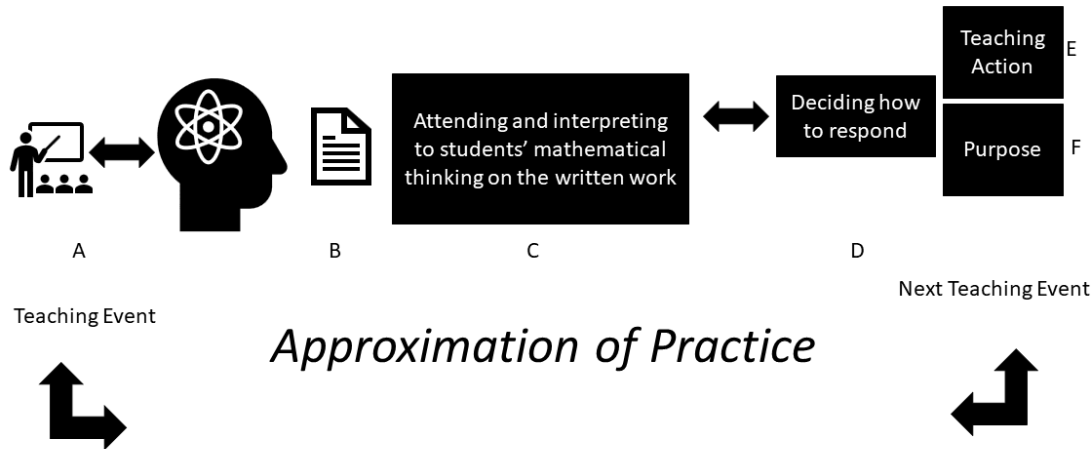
Attending and interpreting to students' mathematical thinking on the written work

Deciding how to respond

Teaching Action E

Purpose F

A

B

C

D

Next Teaching Event

Teaching Event

*Approximation of Practice*